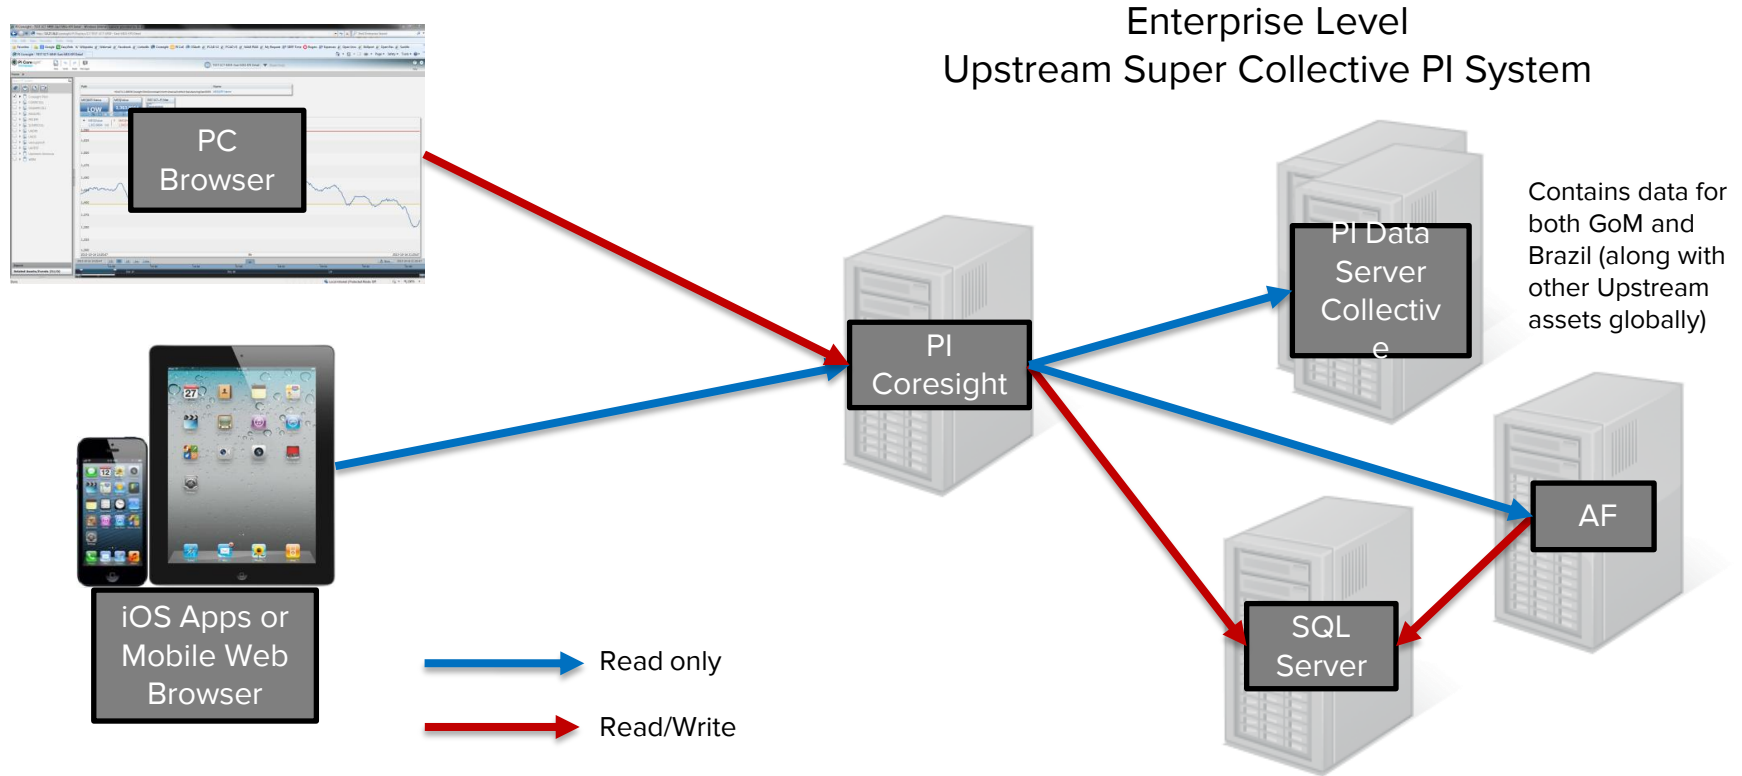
Enterprise Level
Upstream Super Collective PI System

PC Browser

iOS Apps or Mobile Web Browser

PI Coresight

PI Data Server Collectiv e

Contains data for both GoM and Brazil (along with other Upstream assets globally)

AF

SQL Server

Read only

Read/Write